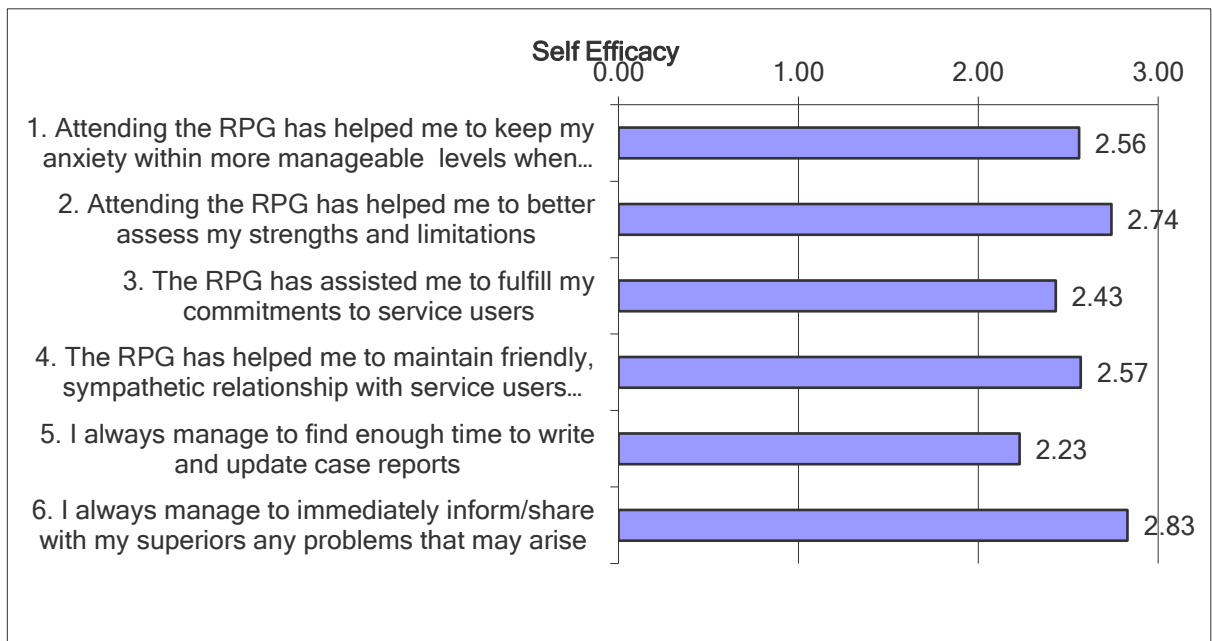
Self Efficacy

0.00 1.00 2.00 3.00

1. Attending the RPG has helped me to keep my anxiety within more manageable levels when…

2.56

2. Attending the RPG has helped me to better assess my strengths and limitations

2.74

3. The RPG has assisted me to fulfill my commitments to service users

2.43

4. The RPG has helped me to maintain friendly, sympathetic relationship with service users…

2.57

5. I always manage to find enough time to write and update case reports

2.23

6. I always manage to immediately inform/share with my superiors any problems that may arise

2.83